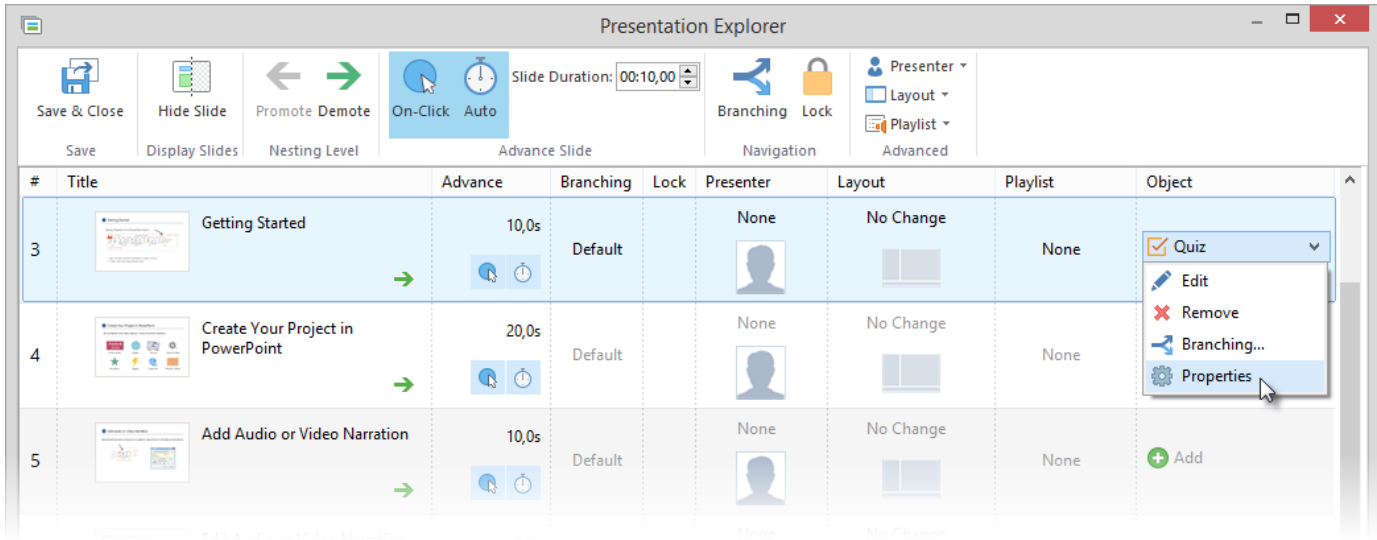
Presentation Explorer

Save & Close
Save

Hide Slide
Display Slides

Promote Demote
Nesting Level

On-Click Auto Slide Duration: 00:10,00
Advance Slide

Branching Lock
Navigation

Presenter
Layout
Playlist
Advanced

| # | Title | Advance | Branching | Lock | Presenter | Layout | Playlist | Object |
|---|---|---|---|---|---|---|---|---|
| 3 | Getting Started | 10,0s | Default | | None | No Change | None | Quiz |
| 4 | Create Your Project in PowerPoint | 20,0s | Default | | None | No Change | None | |
| 5 | Add Audio or Video Narration | 10,0s | Default | | None | No Change | None | Add |

Edit
Remove
Branching...
Properties